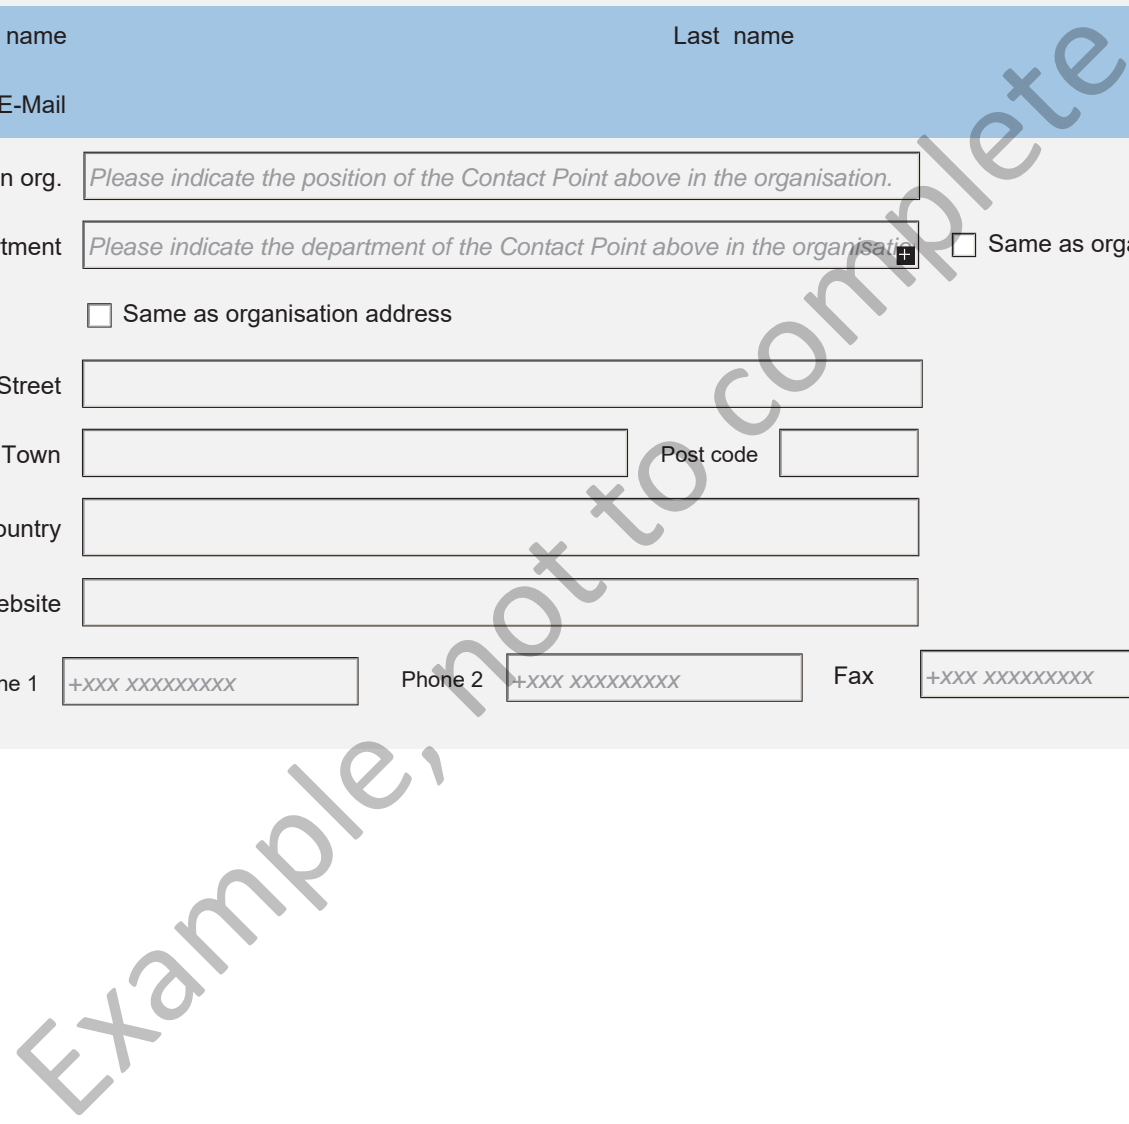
name Last name

E-Mail

n org. Please indicate the position of the Contact Point above in the organisation.

tment Please indicate the department of the Contact Point above in the organisati

Same as orga

Same as organisation address

Street

Town

Post code

ountry

ebsite

ne 1 +XXX XXXXXXXXX

Phone 2 +XXX XXXXXXXXX

Fax +XXX XXXXXXXXX

Example, not to complete